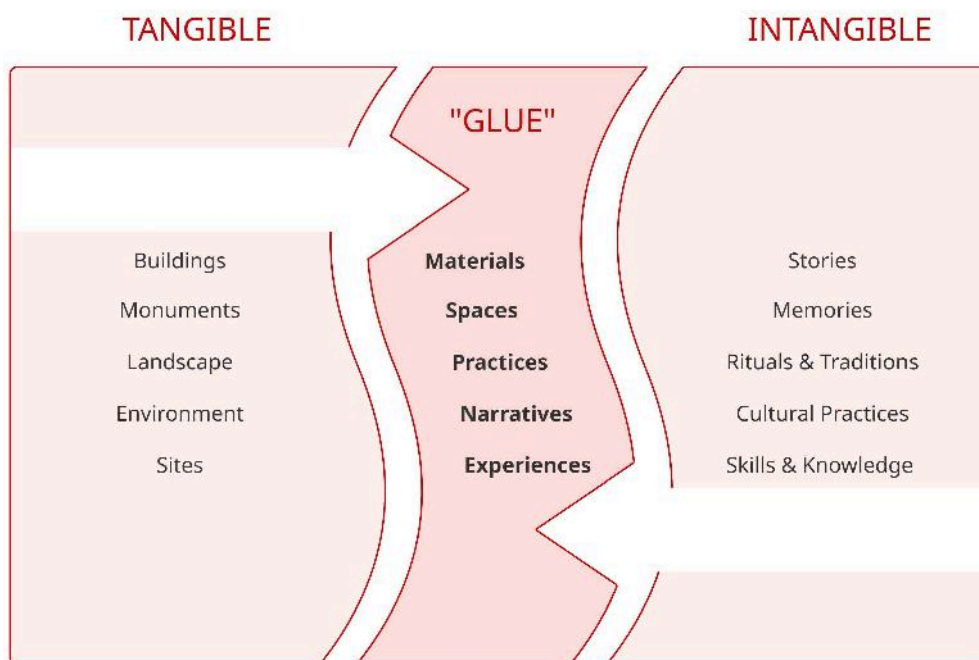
TANGIBLE

"GLUE"

INTANGIBLE

Buildings
Monuments
Landscape
Environment
Sites

**Materials**
**Spaces**
**Practices**
**Narratives**
**Experiences**

Stories
Memories
Rituals & Traditions
Cultural Practices
Skills & Knowledge